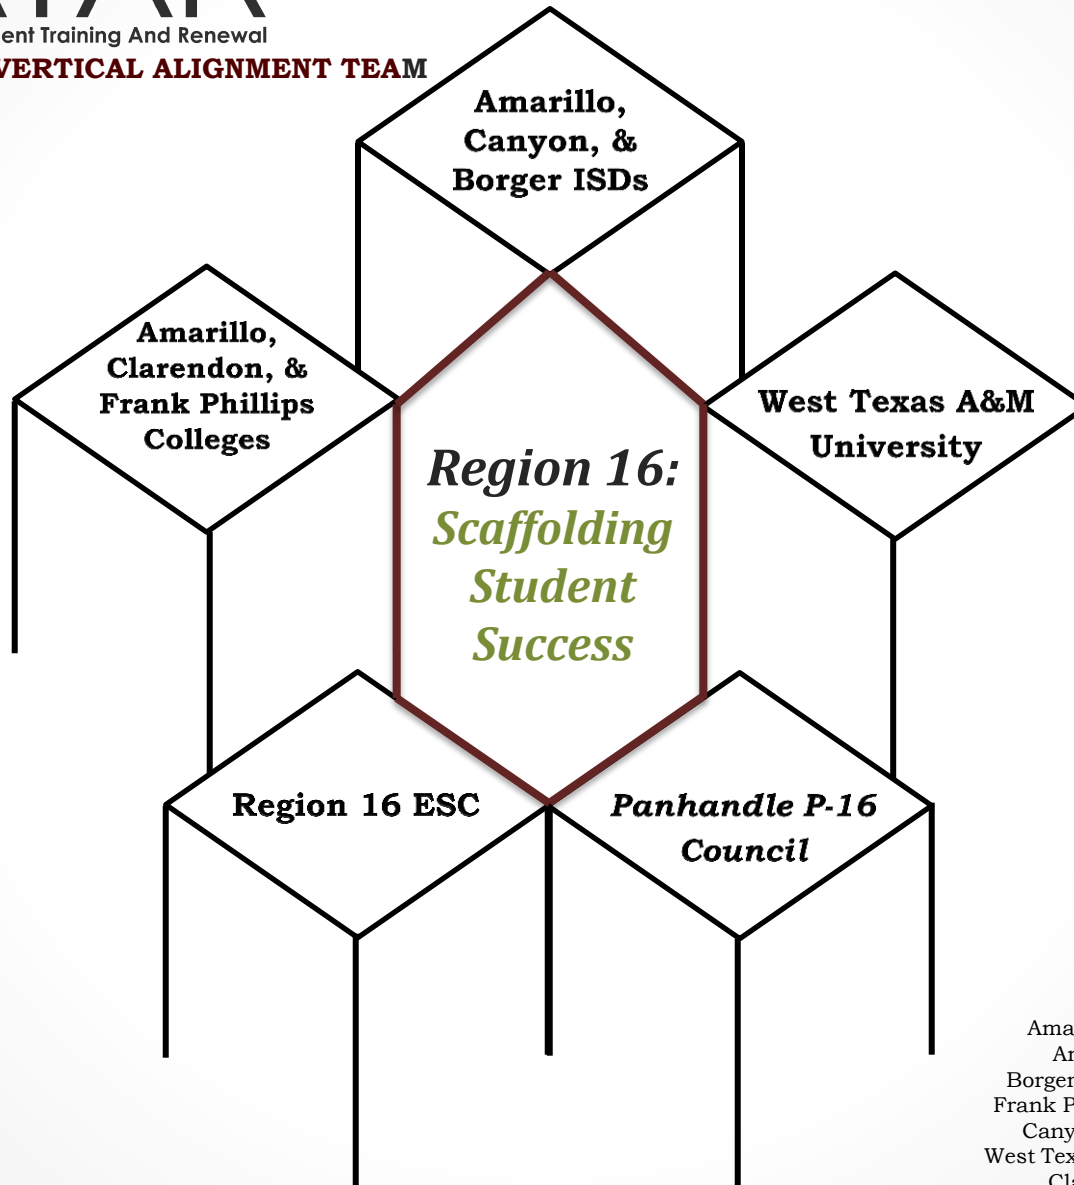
ent Training And Renewal
VERTICAL ALIGNMENT TEAM

Amarillo, Canyon, & Borger ISDs

Amarillo, Clarendon, & Frank Phillips Colleges

Region 16: Scaffolding Student Success

West Texas A&M University

Region 16 ESC

Panhandle P-16 Council

Ama
Ar
Borger
Frank P
Cany
West Tex
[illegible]